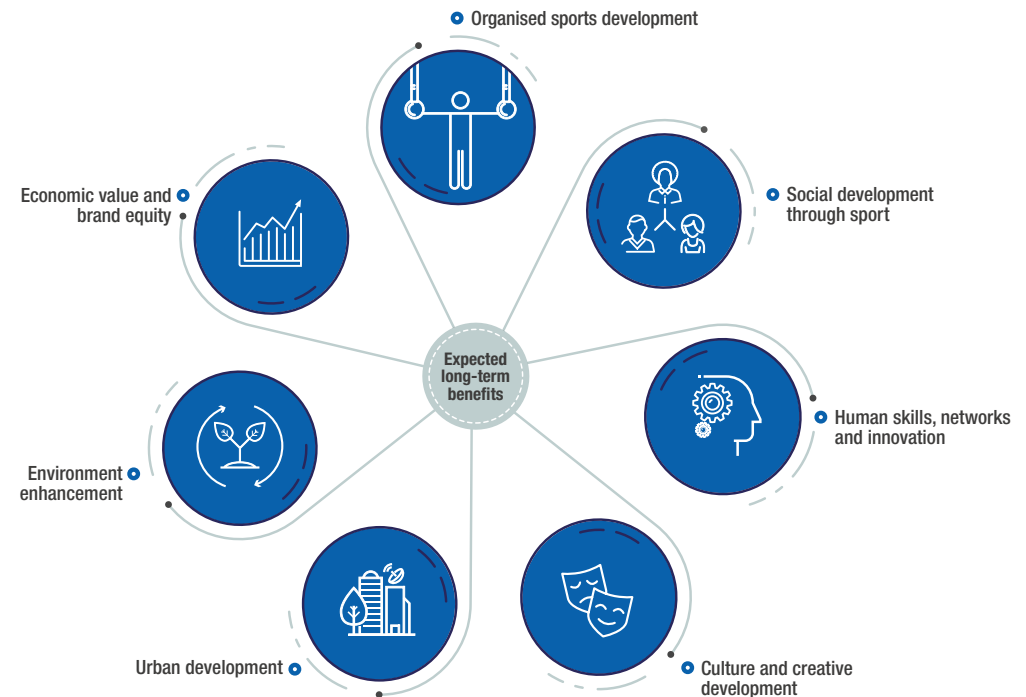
Organised sports development

Economic value and brand equity

Social development through sport

Expected long-term benefits

Human skills, networks and innovation

Environment enhancement

Urban development

Culture and creative development